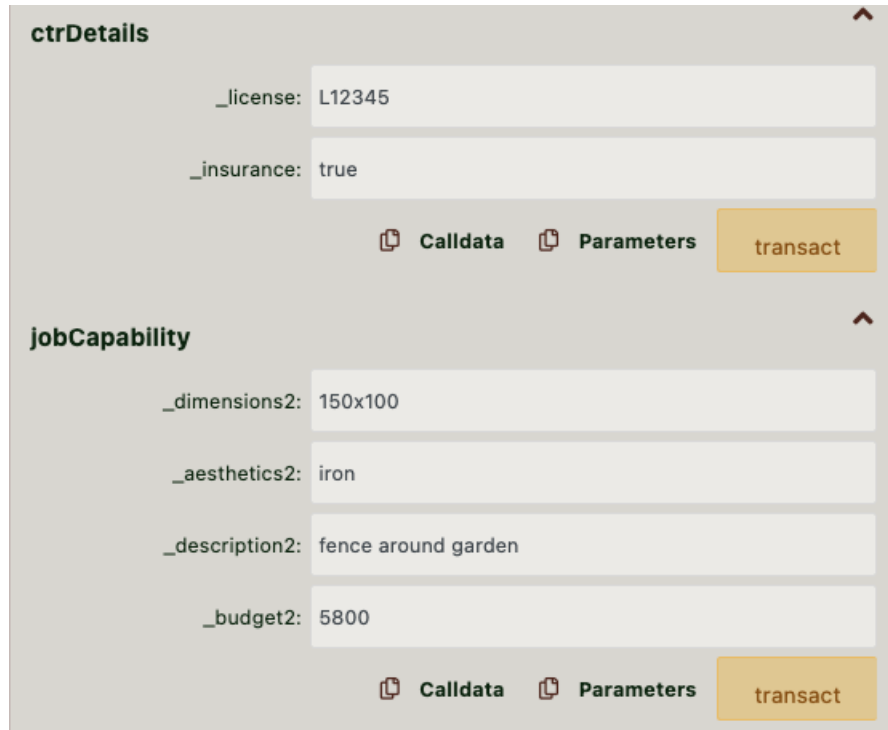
ctrDetails

_license: L12345

_insurance: true

Calldata Parameters transact

jobCapability

_dimensions2: 150x100

_aesthetics2: iron

_description2: fence around garden

_budget2: 5800

Calldata Parameters transact